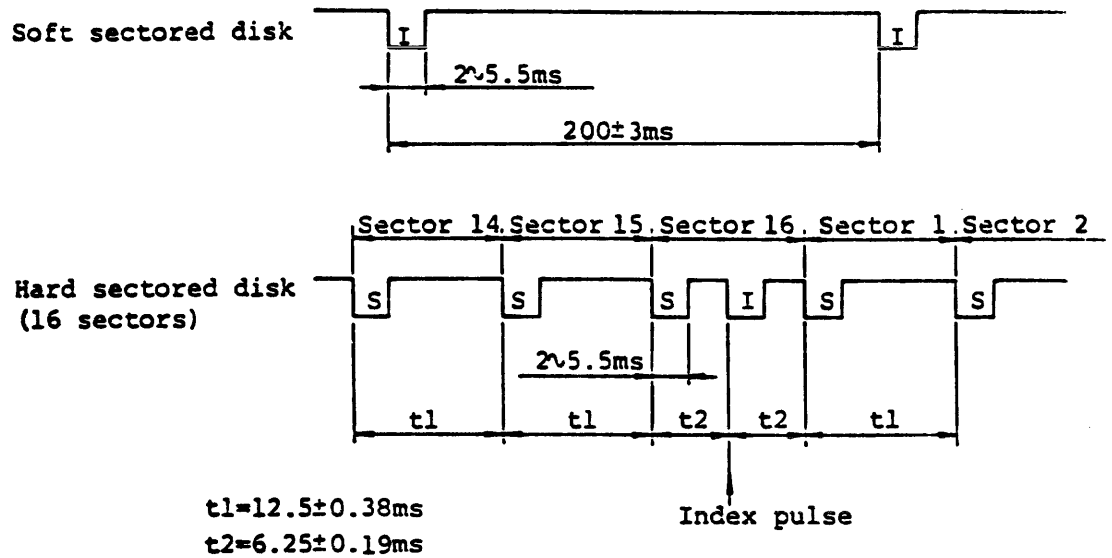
Soft sectored disk

I

I

2~5.5ms

200±3ms

Sector 14

Sector 15

Sector 16

Sector 1

Sector 2

Hard sectored disk (16 sectors)

S

S

S

I

S

S

2~5.5ms

tl

tl

t2

t2

tl

Index pulse

tl=12.5±0.38ms

t2=6.25±0.19ms